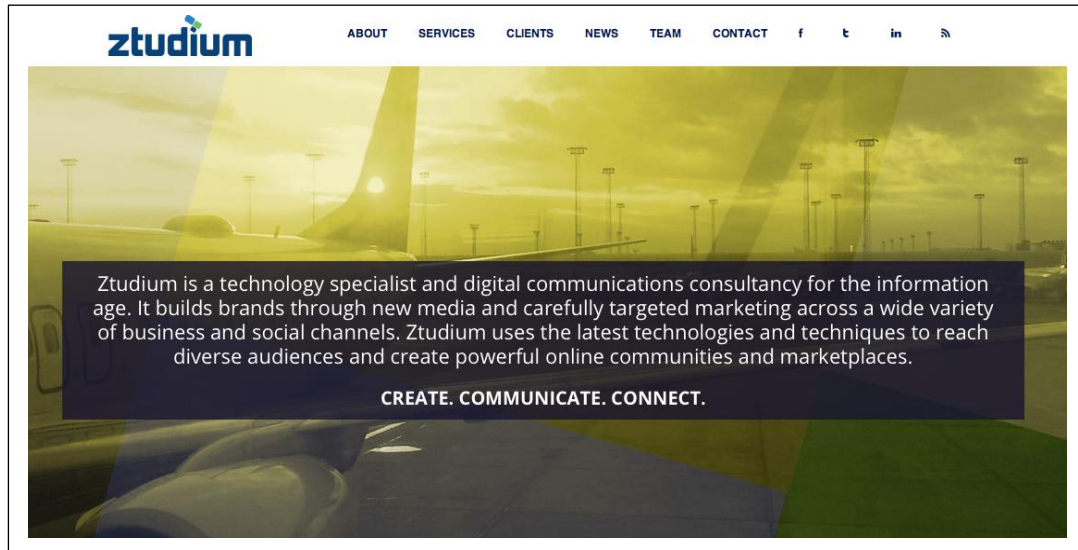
ztudium

ABOUT SERVICES CLIENTS NEWS TEAM CONTACT f t in

Ztudium is a technology specialist and digital communications consultancy for the information age. It builds brands through new media and carefully targeted marketing across a wide variety of business and social channels. Ztudium uses the latest technologies and techniques to reach diverse audiences and create powerful online communities and marketplaces.

CREATE. COMMUNICATE. CONNECT.